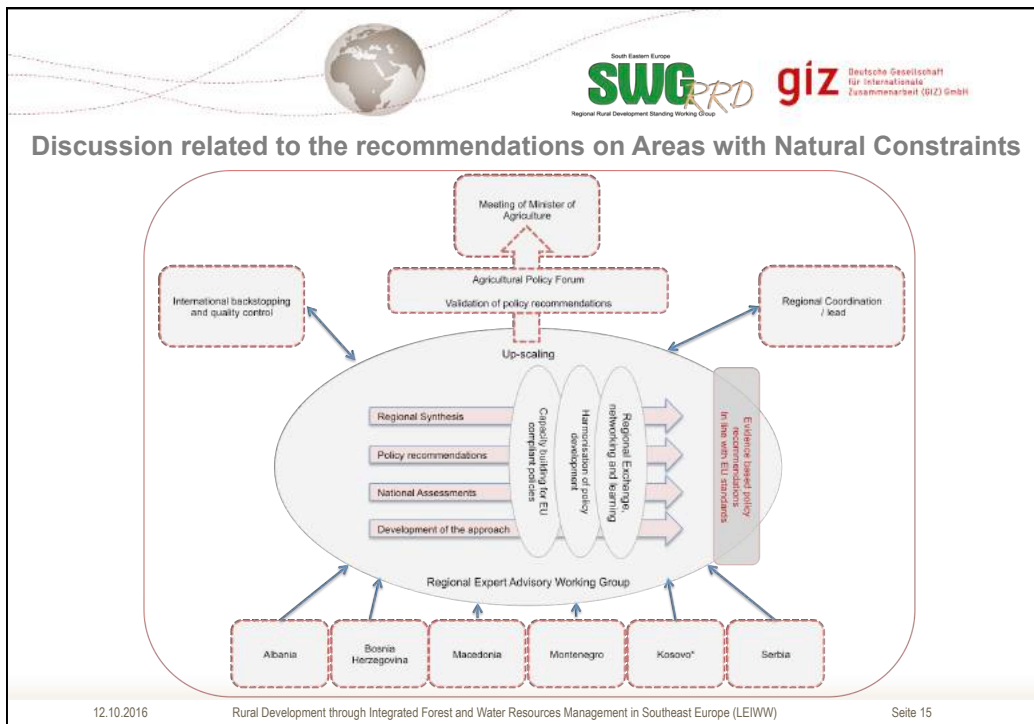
South Eastern Europe
SWG RRD
Regional Rural Development Standing Working Group

giz Deutsche Gesellschaft für Internationale Zusammenarbeit (GIZ) GmbH

Discussion related to the recommendations on Areas with Natural Constraints

Meeting of Minister of Agriculture

Agricultural Policy Forum

Validation of policy recommendations

International backstopping and quality control

Regional Coordination / lead

Up-scaling

Regional Synthesis

Policy recommendations

National Assessments

Development of the approach

Capacity building for EU compliant policies

Harmonisation of policy development

Regional Exchange, networking and learning

Evidence based policy recommendations in line with EU standards

Regional Expert Advisory Working Group

Albania

Bosnia Herzegovina

Macedonia

Montenegro

Kosovo*

Serbia

12.10.2016 Rural Development through Integrated Forest and Water Resources Management in Southeast Europe (LEIWW) Seite 15